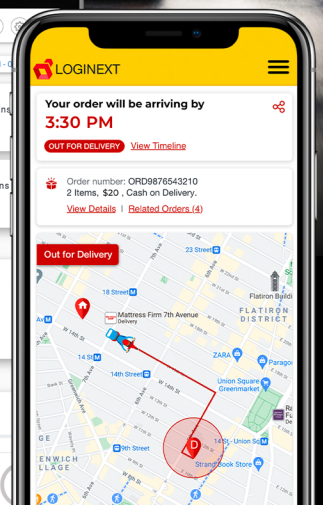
LOGINEXT

Your order will be arriving by
3:30 PM
OUT FOR DELIVERY View Timeline

Order number: ORD9876543210
2 Items, $20 , Cash on Delivery.
View Details | Related Orders (4)

Out for Delivery

23 Street
18 Street
Mattress Firm 7th Avenue
Delivery
Flatiron Buildi
FLATIRON DISTRICT
W 16th St
14 St
ZARA
Paragon
14th Street
W 14th St
Union Square Greenmarket
D
14 St - Union Sq
Strand Book Store
ENWICH LLAGE
7th Av
5th Av
W 19th St
W 13th St